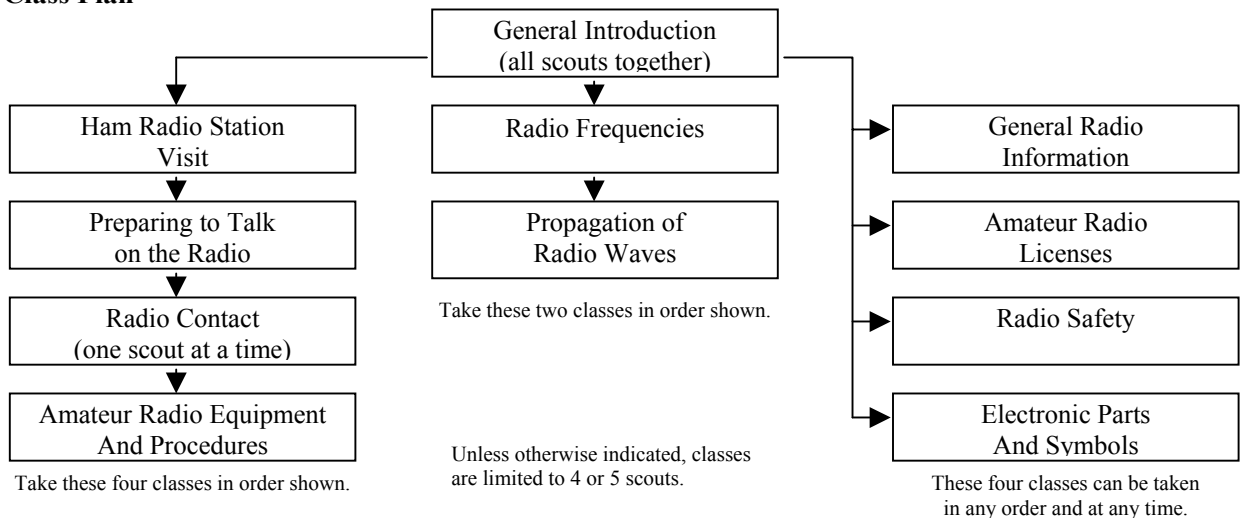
Class Plan

General Introduction
(all scouts together)

Ham Radio Station
Visit

Preparing to Talk
on the Radio

Radio Contact
(one scout at a time)

Amateur Radio Equipment
And Procedures

Take these four classes in order shown.

Radio Frequencies

Propagation of
Radio Waves

Take these two classes in order shown.

Unless otherwise indicated, classes are limited to 4 or 5 scouts.

General Radio
Information

Amateur Radio
Licenses

Radio Safety

Electronic Parts
And Symbols

These four classes can be taken in any order and at any time.